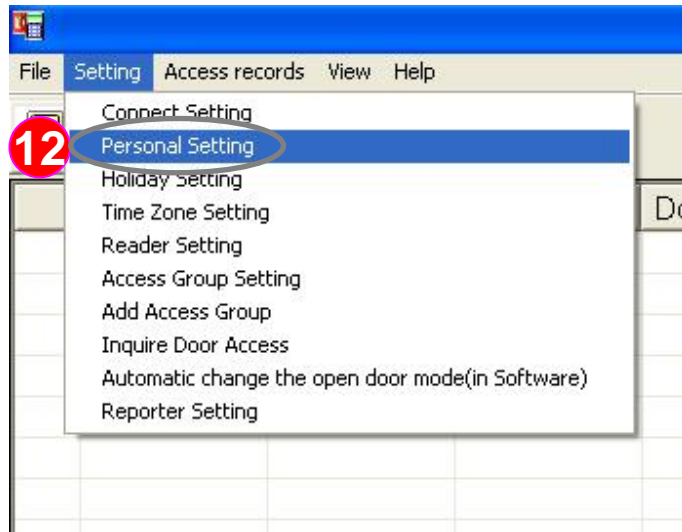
File Setting Access records View Help

12

Connect Setting
Personal Setting
Holiday Setting
Time Zone Setting
Reader Setting
Access Group Setting
Add Access Group
Inquire Door Access
Automatic change the open door mode(in Software)
Reporter Setting

Do